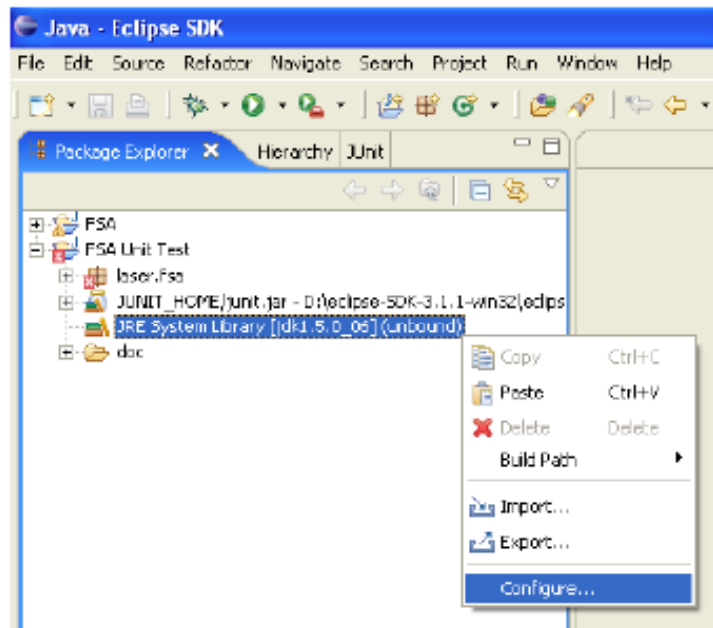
Java - Eclipse SDK

File Edit Source Refactor Navigate Search Project Run Window Help

Package Explorer Hierarchy JUnit

FSA
FSA Unit Test
laser.fsa
JUNIT_HOME/junit.jar - D:\eclipse-SDK-3.1.1-win32\eclips
JRE System Library [jdk1.5.0_06] (unbound)
doc

Copy Ctrl+C
Paste Ctrl+V
Delete Delete
Build Path
Import...
Export...
Configure...